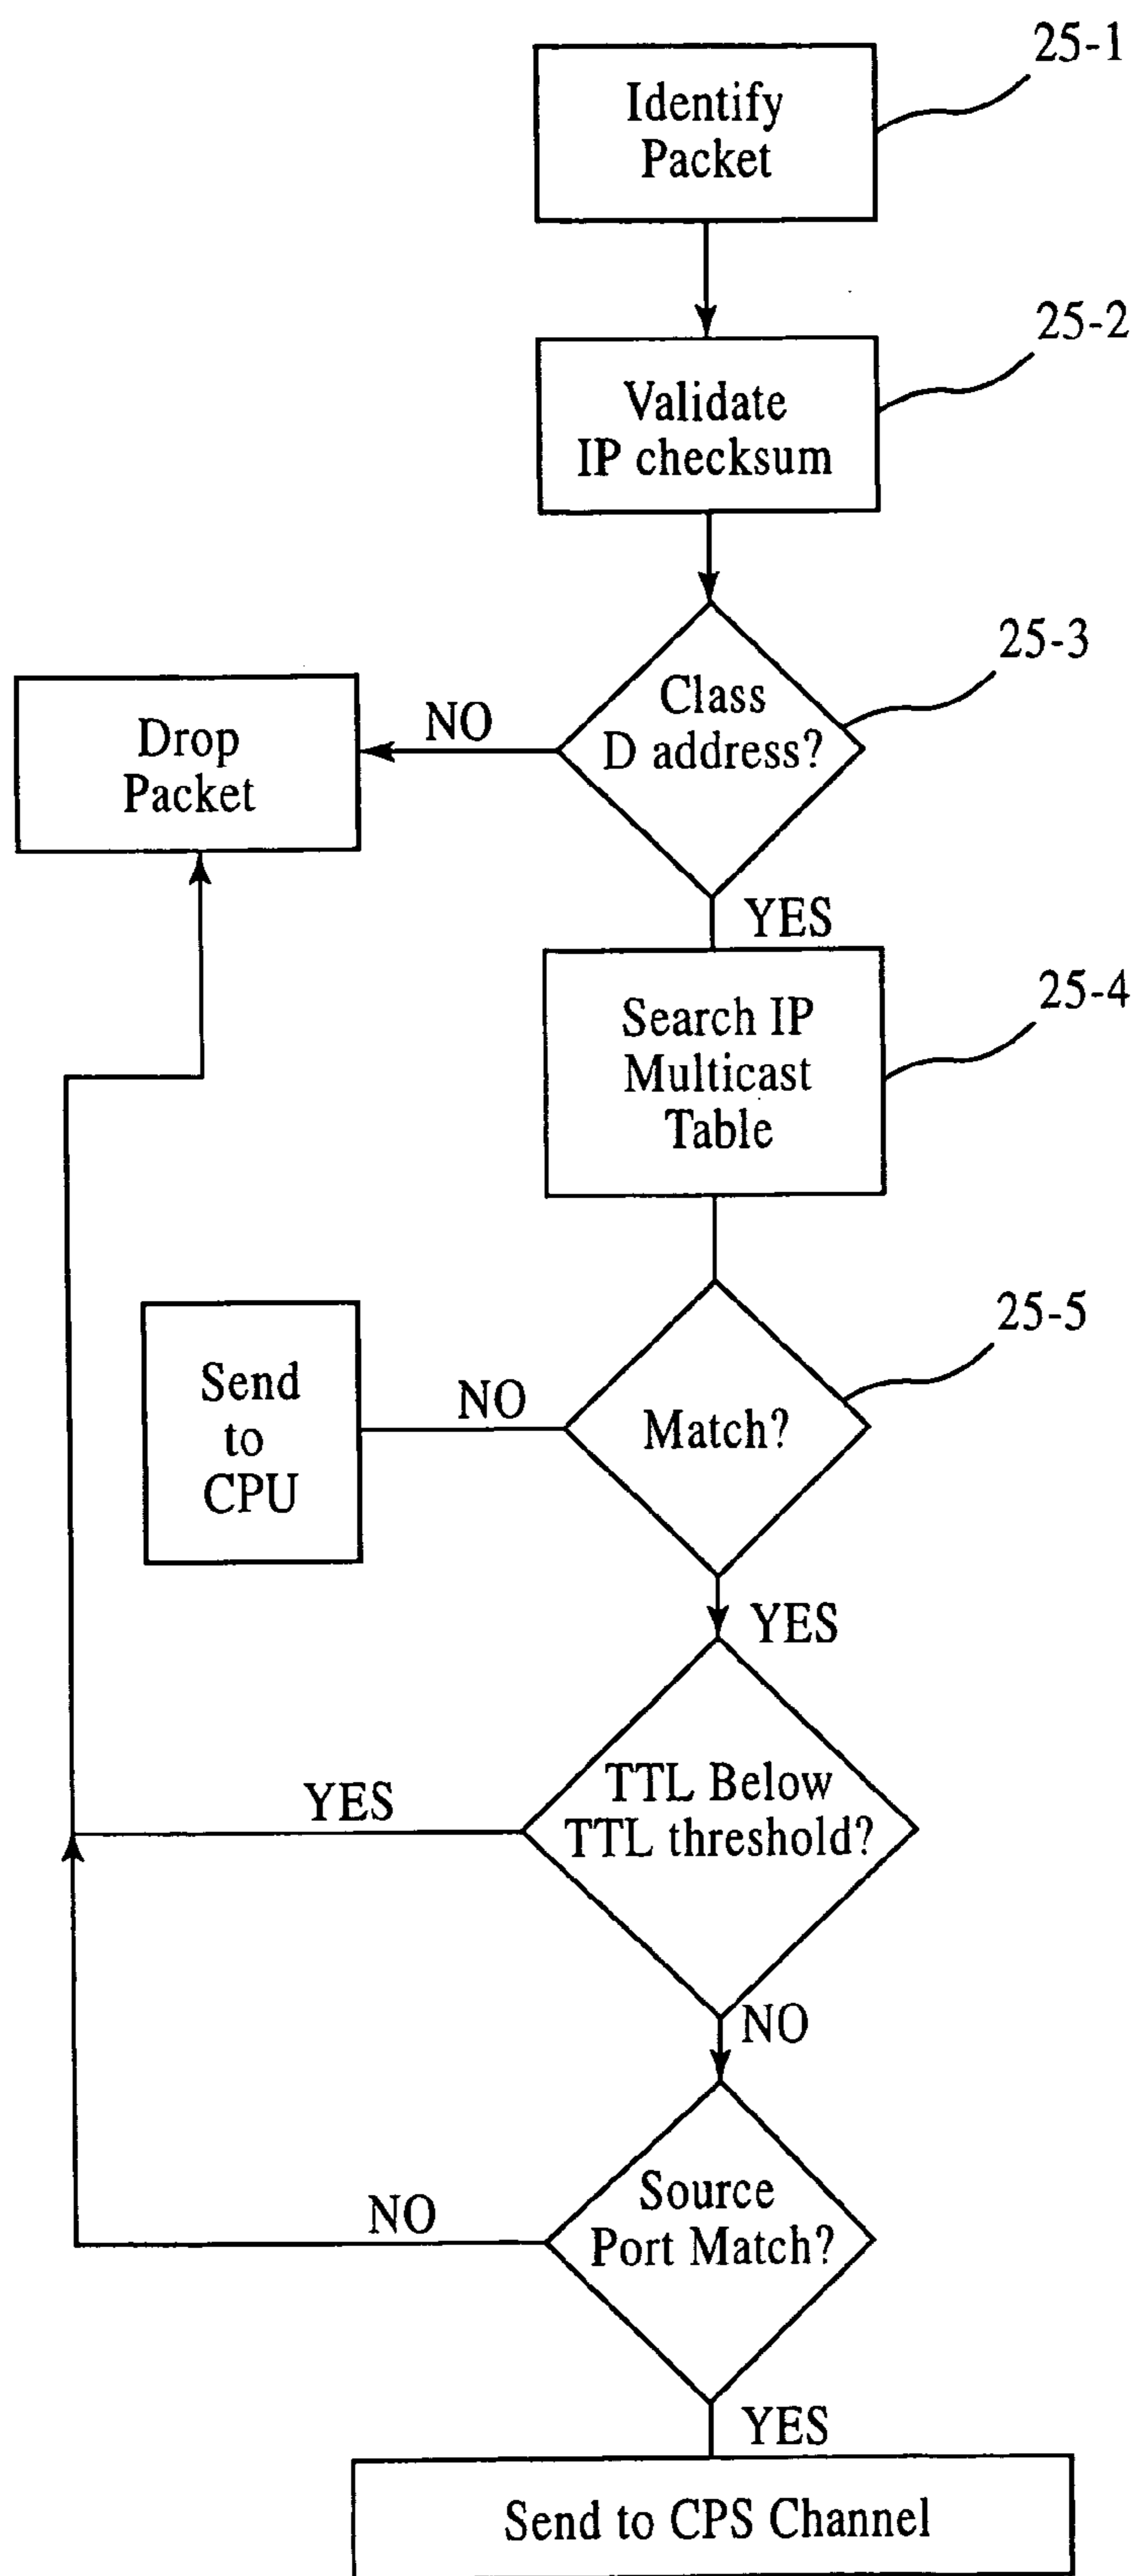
Identify Packet

25-1

Validate IP checksum

25-2

Drop Packet

NO

Class D address?

25-3

YES

Search IP Multicast Table

25-4

Send to CPU

NO

Match?

25-5

YES

YES

TTL Below TTL threshold?

NO

NO

Source Port Match?

YES

Send to CPS Channel